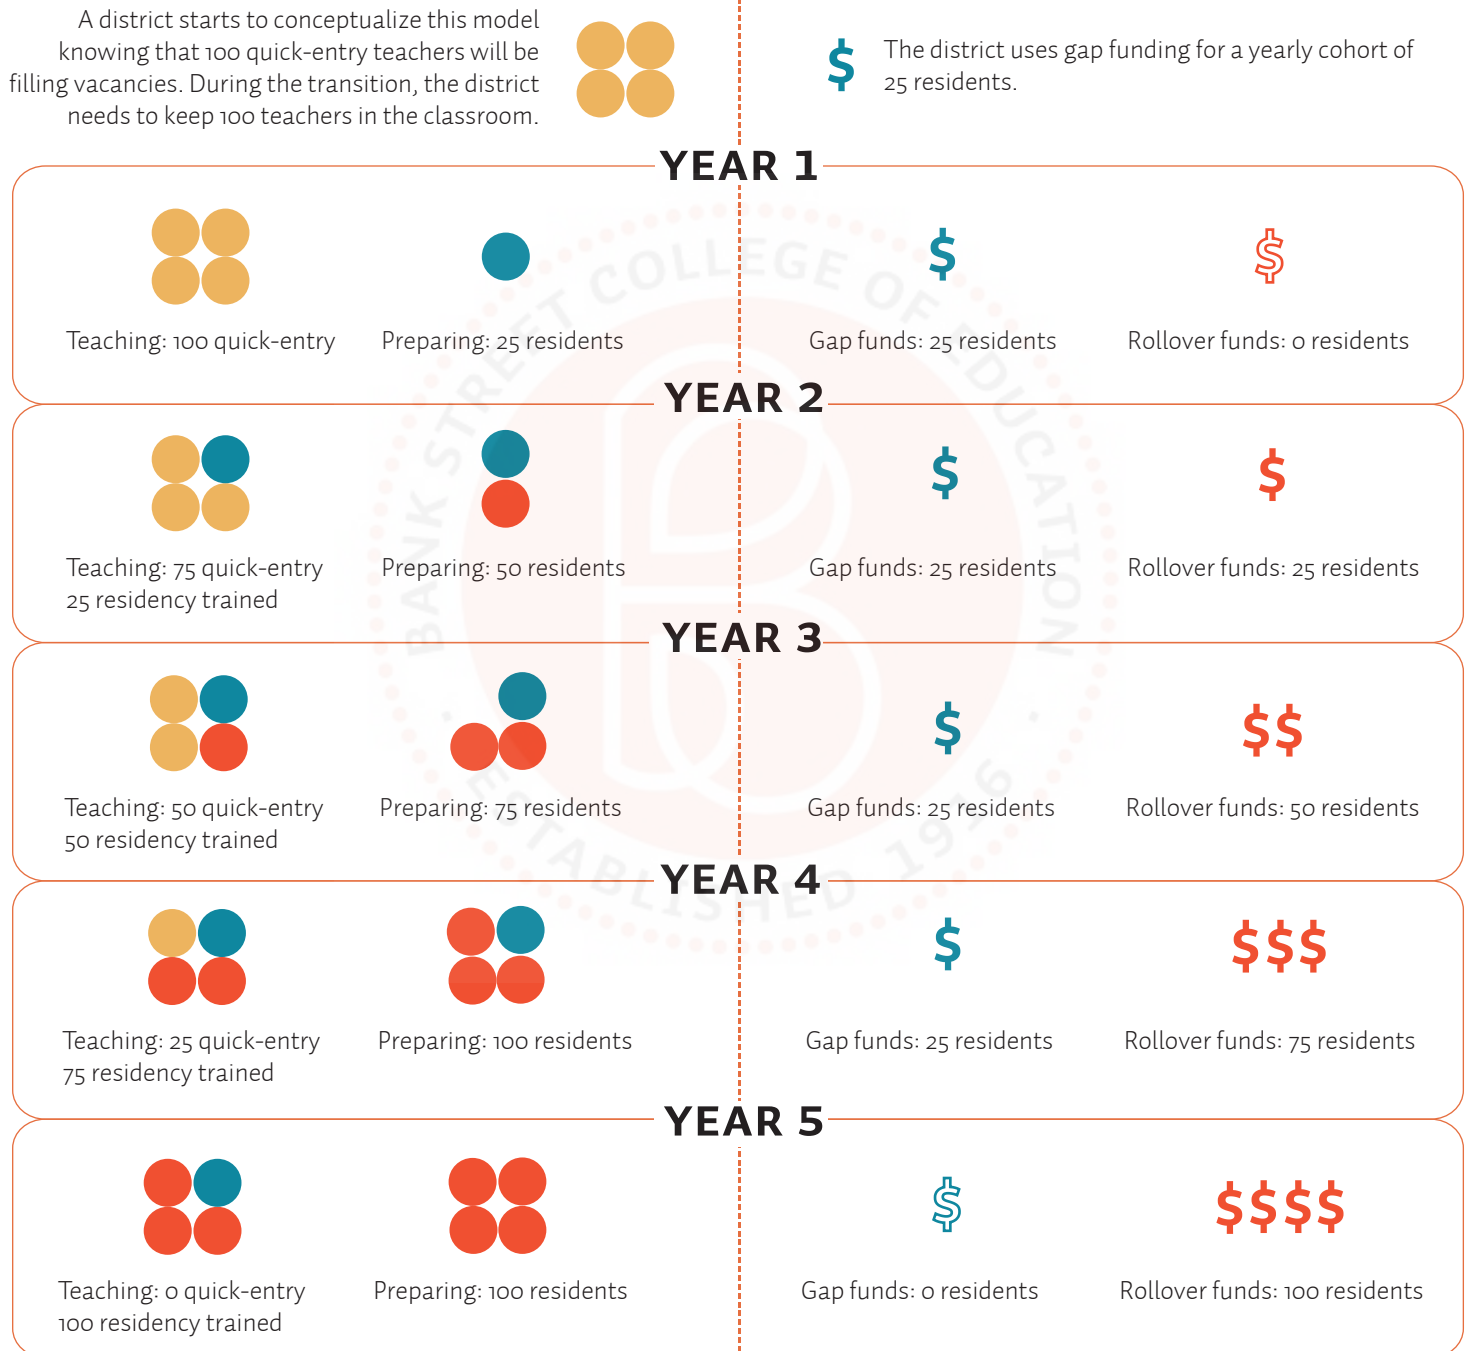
A district starts to conceptualize this model knowing that 100 quick-entry teachers will be filling vacancies. During the transition, the district needs to keep 100 teachers in the classroom.

$ The district uses gap funding for a yearly cohort of 25 residents.

YEAR 1

Teaching: 100 quick-entry

Preparing: 25 residents

$

Gap funds: 25 residents

$

Rollover funds: 0 residents

YEAR 2

Teaching: 75 quick-entry
25 residency trained

Preparing: 50 residents

$

Gap funds: 25 residents

$

Rollover funds: 25 residents

YEAR 3

Teaching: 50 quick-entry
50 residency trained

Preparing: 75 residents

$

Gap funds: 25 residents

$$

Rollover funds: 50 residents

YEAR 4

Teaching: 25 quick-entry
75 residency trained

Preparing: 100 residents

$

Gap funds: 25 residents

$$$

Rollover funds: 75 residents

YEAR 5

Teaching: 0 quick-entry
100 residency trained

Preparing: 100 residents

$

Gap funds: 0 residents

$$$$

Rollover funds: 100 residents

BANK STREET COLLEGE OF EDUCATION ESTABLISHED 1916